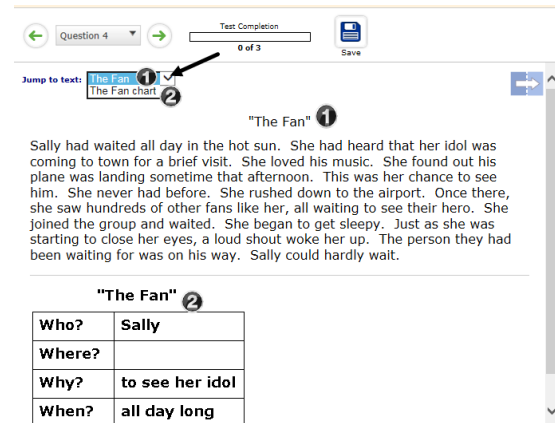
Question 4

Test Completion

0 of 3

Save

Jump to text: The Fan 1
The Fan chart 2

"The Fan" 1

Sally had waited all day in the hot sun. She had heard that her idol was coming to town for a brief visit. She loved his music. She found out his plane was landing sometime that afternoon. This was her chance to see him. She never had before. She rushed down to the airport. Once there, she saw hundreds of other fans like her, all waiting to see their hero. She joined the group and waited. She began to get sleepy. Just as she was starting to close her eyes, a loud shout woke her up. The person they had been waiting for was on his way. Sally could hardly wait.

"The Fan" 2

| Who? | Sally |
|---|---|
| Where? | |
| Why? | to see her idol |
| When? | all day long |